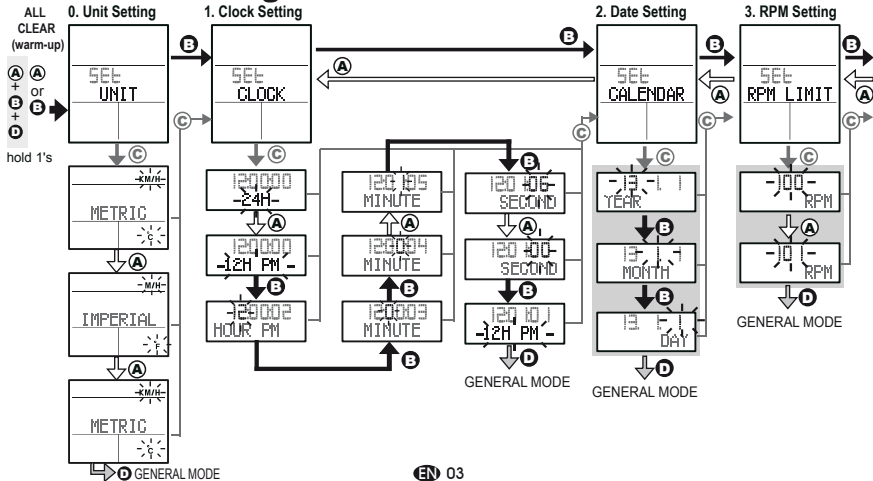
ALL CLEAR (warm-up)

A + A or B + D

hold 1's

0. Unit Setting

SEt
UNIT

C

KM/H
METRIC
°C

A

M/H
IMPERIAL
°F

A

KM/H
METRIC
°C

D GENERAL MODE

B

1. Clock Setting

SEt
CLOCK

A

C

120000
-24H-

A

120000
-12H PM-

B

120002
HOUR PM

B

120003
MINUTE

B

120004
MINUTE

A

120005
MINUTE

B

120 06
SECOND

A

120 00
SECOND

B

120 10
-12H PM-

D

GENERAL MODE

B

2. Date Setting

SEt
CALENDAR

A

C

-13- 1 1
YEAR

B

13 1 1
MONTH

B

13 1 1
DAY

D

GENERAL MODE

B

3. RPM Setting

SEt
RPM LIMIT

A

C

-100-
RPM

A

-101-
RPM

D

GENERAL MODE

B

A

C

EN 03